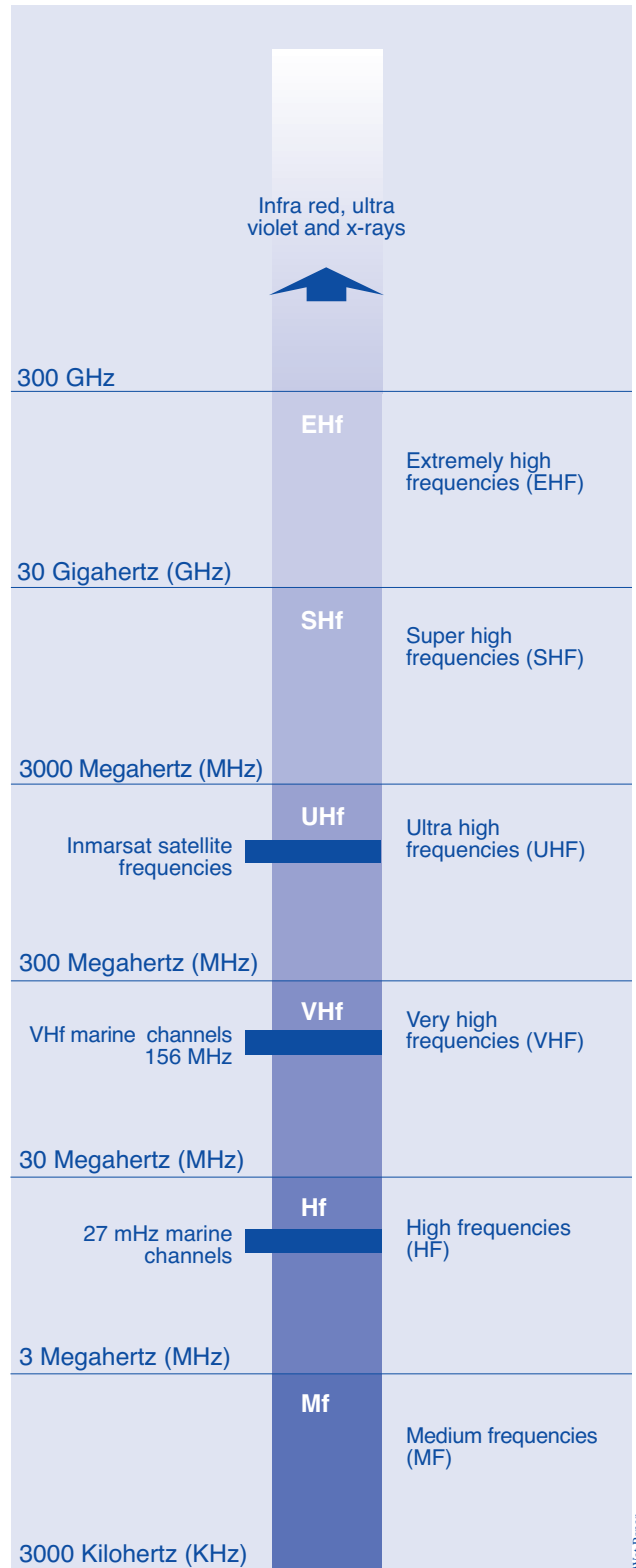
Infra red, ultra violet and x-rays

300 GHz

EHf

Extremely high frequencies (EHF)

30 Gigahertz (GHz)

SHf

Super high frequencies (SHF)

3000 Megahertz (MHz)

UHf

Inmarsat satellite frequencies

Ultra high frequencies (UHF)

300 Megahertz (MHz)

VHf

VHf marine channels 156 MHz

Very high frequencies (VHF)

30 Megahertz (MHz)

Hf

27 mHz marine channels

High frequencies (HF)

3 Megahertz (MHz)

Mf

Medium frequencies (MF)

3000 Kilohertz (KHz)